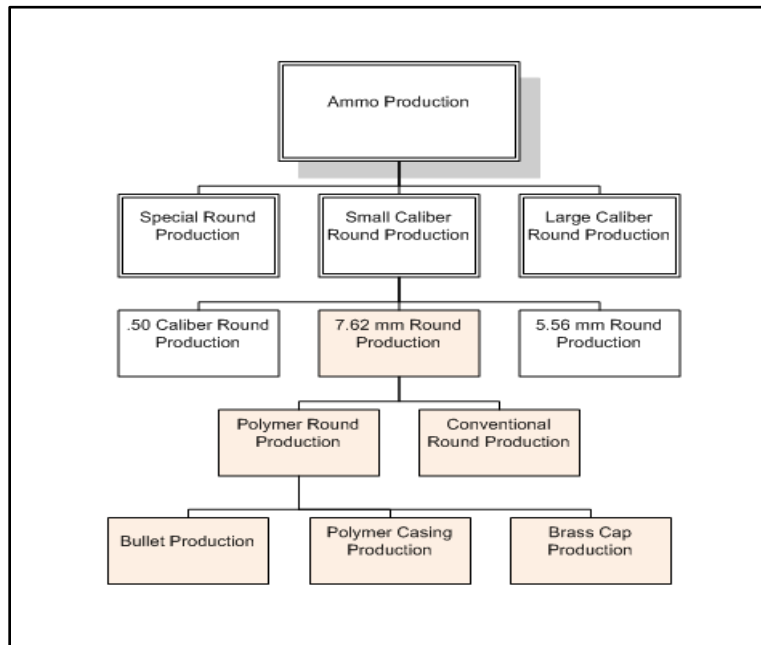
Ammo Production

Special Round Production

Small Caliber Round Production

Large Caliber Round Production

.50 Caliber Round Production

7.62 mm Round Production

5.56 mm Round Production

Polymer Round Production

Conventional Round Production

Bullet Production

Polymer Casing Production

Brass Cap Production